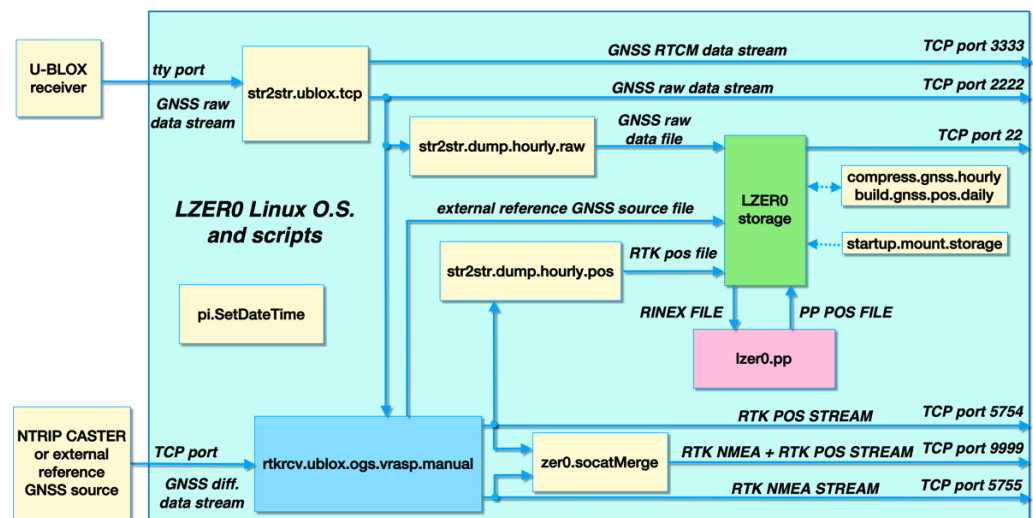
U-BLOX receiver

tty port

GNSS raw data stream

str2str.ublox.tcp

GNSS RTCM data stream

TCP port 3333

GNSS raw data stream

TCP port 2222

str2str.dump.hourly.raw

GNSS raw data file

TCP port 22

LZER0 storage

compress.gnss.hourly build.gnss.pos.daily

LZER0 Linux O.S. and scripts

external reference GNSS source file

startup.mount.storage

str2str.dump.hourly.pos

RTK pos file

pi.SetDateTime

RINEX FILE

PP POS FILE

lzer0.pp

NTRIP CASTER or external reference GNSS source

TCP port

GNSS diff. data stream

rtkrcv.ublox.ogs.vrasp.manual

RTK POS STREAM

TCP port 5754

zer0.socatMerge

RTK NMEA + RTK POS STREAM

TCP port 9999

RTK NMEA STREAM

TCP port 5755